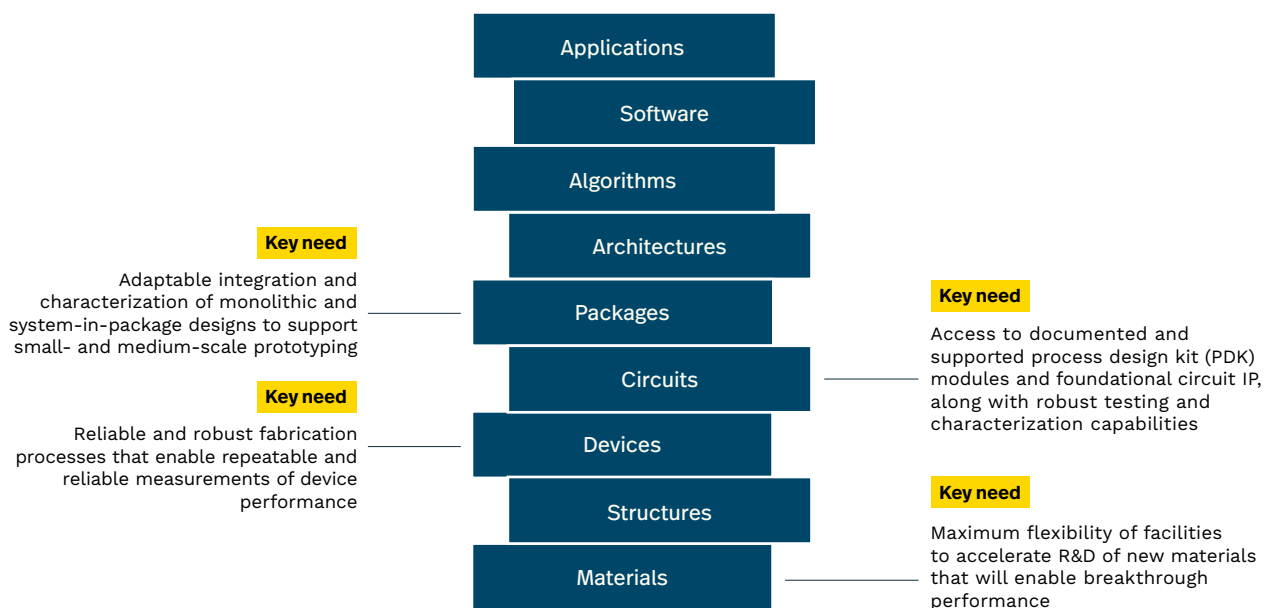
Applications

Software

Algorithms

Architectures

Packages

Circuits

Devices

Structures

Materials

Key need

Adaptable integration and characterization of monolithic and system-in-package designs to support small- and medium-scale prototyping

Key need

Reliable and robust fabrication processes that enable repeatable and reliable measurements of device performance

Key need

Access to documented and supported process design kit (PDK) modules and foundational circuit IP, along with robust testing and characterization capabilities

Key need

Maximum flexibility of facilities to accelerate R&D of new materials that will enable breakthrough performance